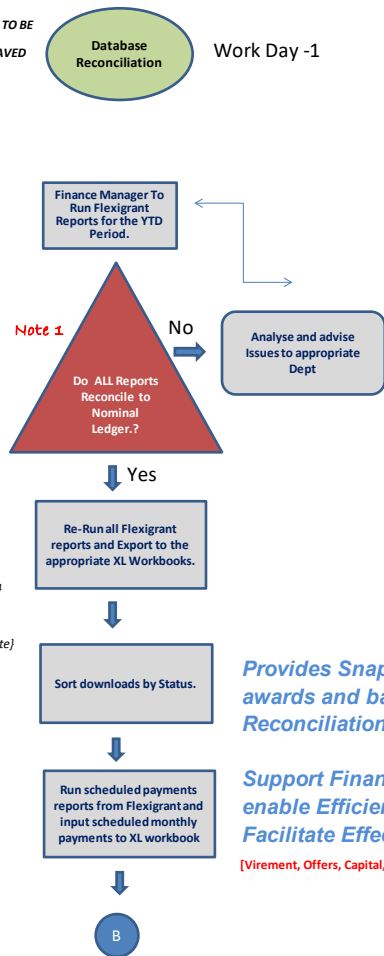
TO BE
AVED

Database Reconciliation

Work Day -1

Finance Manager To Run Flexigrant Reports for the YTD Period.

Note 1

No

Analyse and advise Issues to appropriate Dept

Do ALL Reports Reconcile to Nominal Ledger.?

Yes

Re-Run all Flexigrant reports and Export to the appropriate XL Workbooks.

a

te}

Sort downloads by Status.

Provides Snap
awards and ba
Reconciliation

Run scheduled payments reports from Flexigrant and input scheduled monthly payments to XL workbook

Support Finan
enable Efficien
Facilitate Effec

[Virement, Offers, Capital,

B